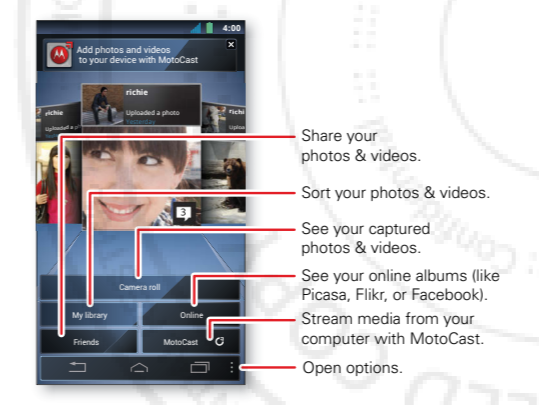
4:00

Add photos and videos to your device with MotoCast

richie
Uploaded a photo

richie
Uploaded a p

richie
Uplo

3

Camera roll

My library

Online

Friends

MotoCast

Share your photos & videos.

Sort your photos & videos.

See your captured photos & videos.

See your online albums (like Picasa, Flikr, or Facebook).

Stream media from your computer with MotoCast.

Open options.